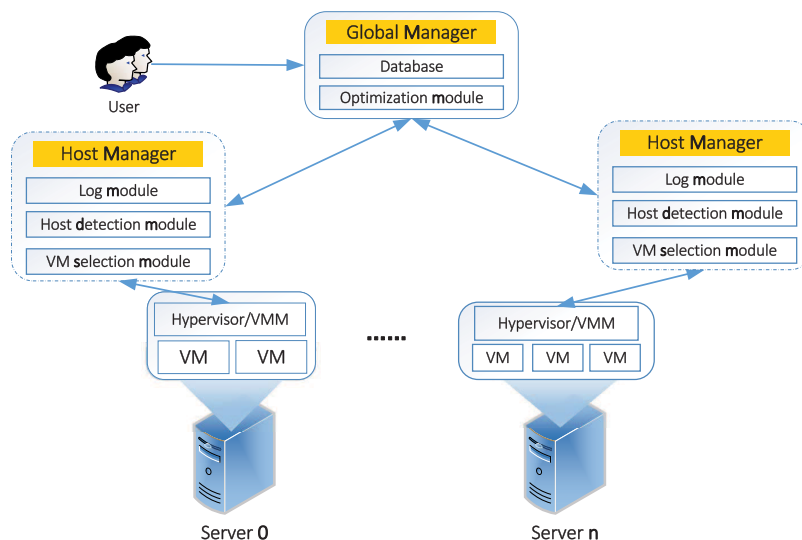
Global Manager

Database

Optimization module

User

Host Manager

Log module

Host detection module

VM selection module

Host Manager

Log module

Host detection module

VM selection module

Hypervisor/VMM

VM

VM

......

Hypervisor/VMM

VM

VM

VM

Server 0

Server n